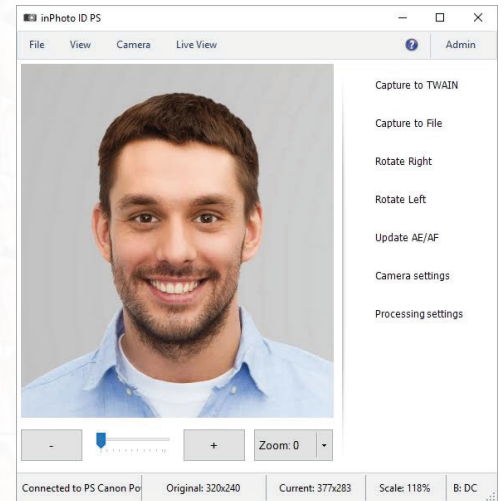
inPhoto ID PS

File View Camera Live View

? Admin

Capture to TWAIN

Capture to File

Rotate Right

Rotate Left

Update AE/AF

Camera settings

Processing settings

- + Zoom: 0

Connected to PS Canon Po Original: 320x240 Current: 377x283 Scale: 118% B: DC